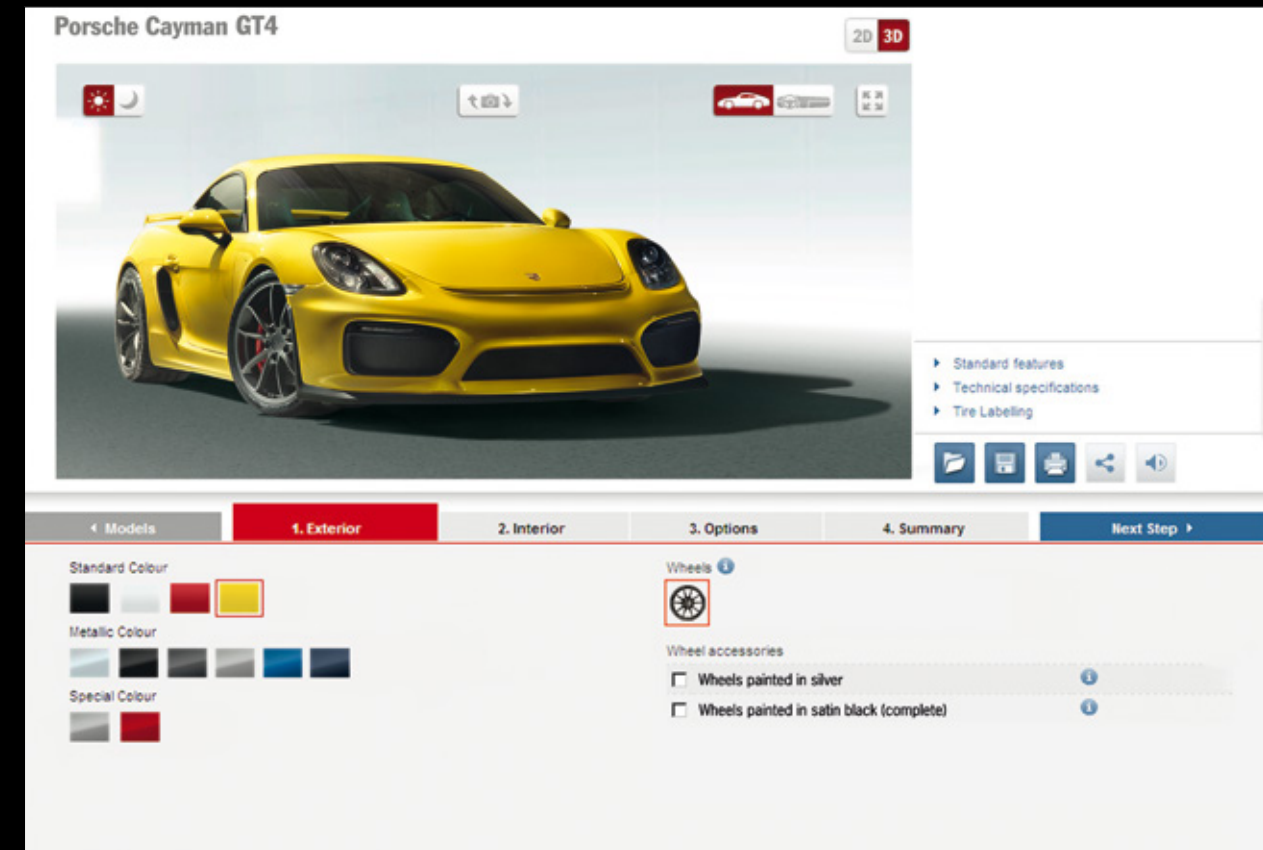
Porsche Cayman GT4

2D 3D

Standard features
Technical specifications
Tire Labelling

‹ Models
1. Exterior
2. Interior
3. Options
4. Summary
Next Step ›

Standard Colour

Metallic Colour

Special Colour

Wheels

Wheel accessories

Wheels painted in silver

Wheels painted in satin black (complete)